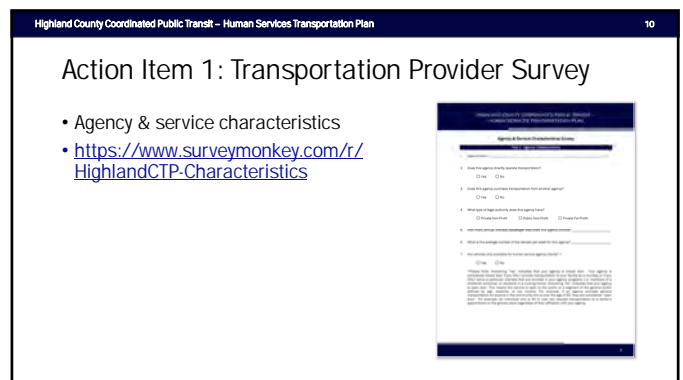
Highland County Coordinated Public Transit – Human Services Transportation Plan

10

Action Item 1: Transportation Provider Survey

• Agency & service characteristics
• https://www.surveymonkey.com/r/HighlandCTP-Characteristics

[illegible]